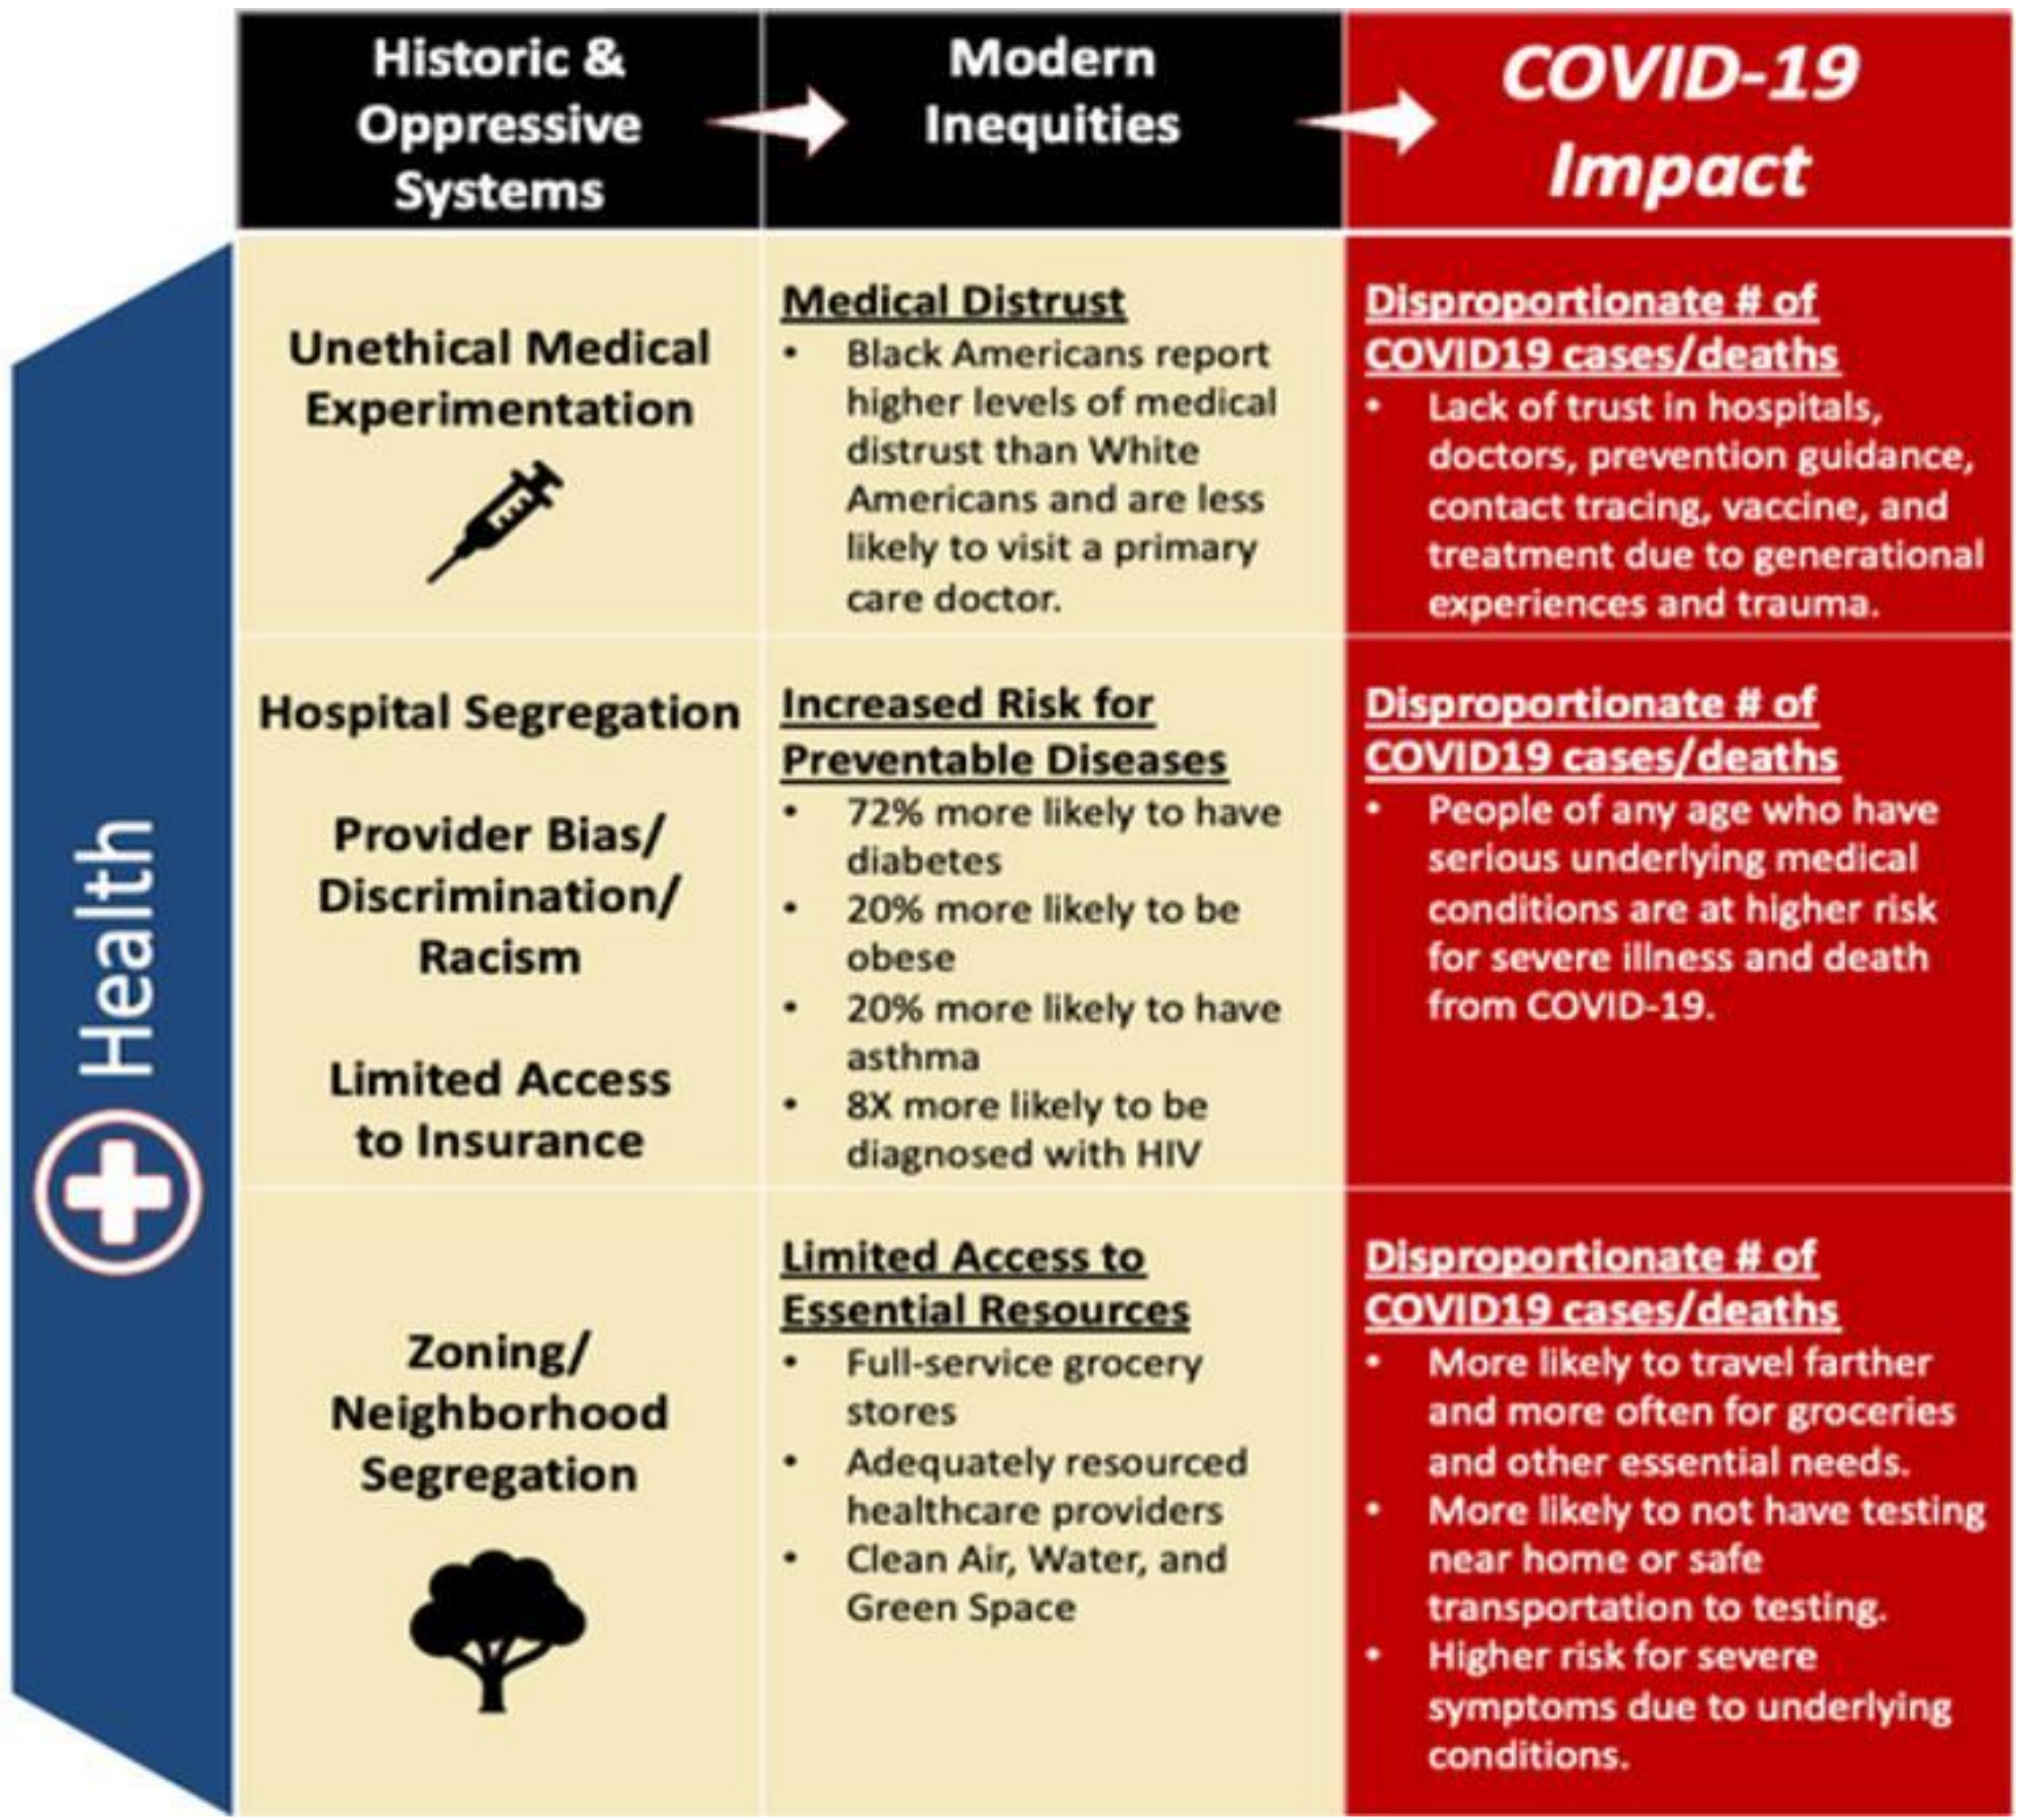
Health

| Historic & Oppressive Systems | Modern Inequities | COVID-19 Impact |
|---|---|---|
| Unethical Medical Experimentation | Medical Distrust<br>• Black Americans report higher levels of medical distrust than White Americans and are less likely to visit a primary care doctor. | Disproportionate # of COVID19 cases/deaths<br>• Lack of trust in hospitals, doctors, prevention guidance, contact tracing, vaccine, and treatment due to generational experiences and trauma. |
| Hospital Segregation<br><br>Provider Bias/ Discrimination/ Racism<br><br>Limited Access to Insurance | Increased Risk for Preventable Diseases<br>• 72% more likely to have diabetes<br>• 20% more likely to be obese<br>• 20% more likely to have asthma<br>• 8X more likely to be diagnosed with HIV | Disproportionate # of COVID19 cases/deaths<br>• People of any age who have serious underlying medical conditions are at higher risk for severe illness and death from COVID-19. |
| Zoning/ Neighborhood Segregation | Limited Access to Essential Resources<br>• Full-service grocery stores<br>• Adequately resourced healthcare providers<br>• Clean Air, Water, and Green Space | Disproportionate # of COVID19 cases/deaths<br>• More likely to travel farther and more often for groceries and other essential needs.<br>• More likely to not have testing near home or safe transportation to testing.<br>• Higher risk for severe symptoms due to underlying conditions. |